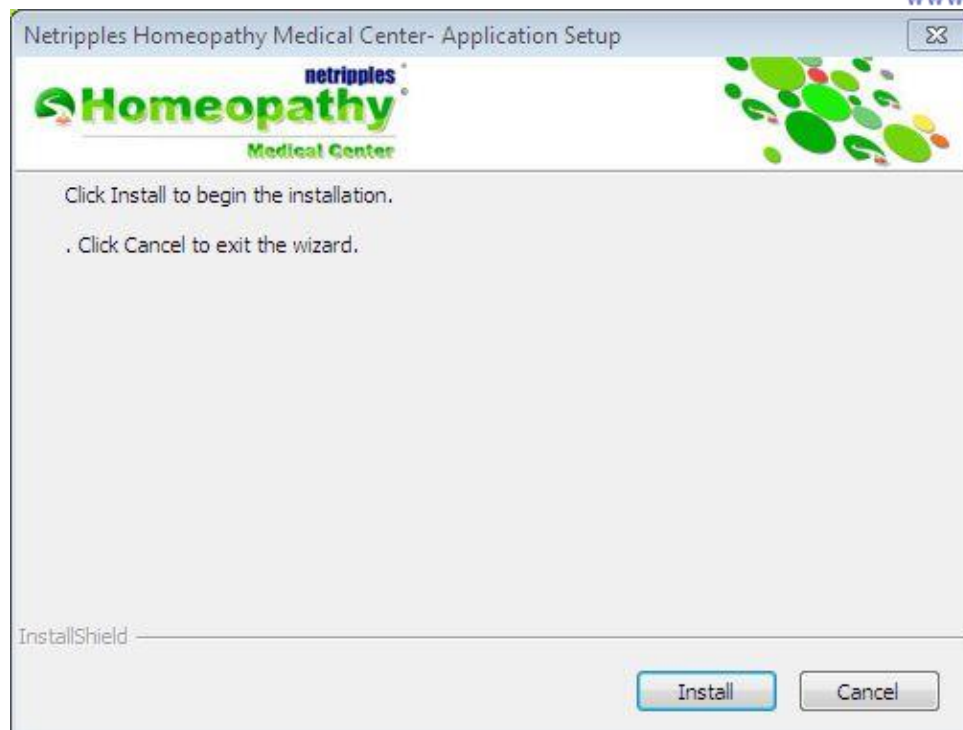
Netripples Homeopathy Medical Center- Application Setup

netripples
Homeopathy
Medical Center

Click Install to begin the installation.

. Click Cancel to exit the wizard.

InstallShield

Install Cancel